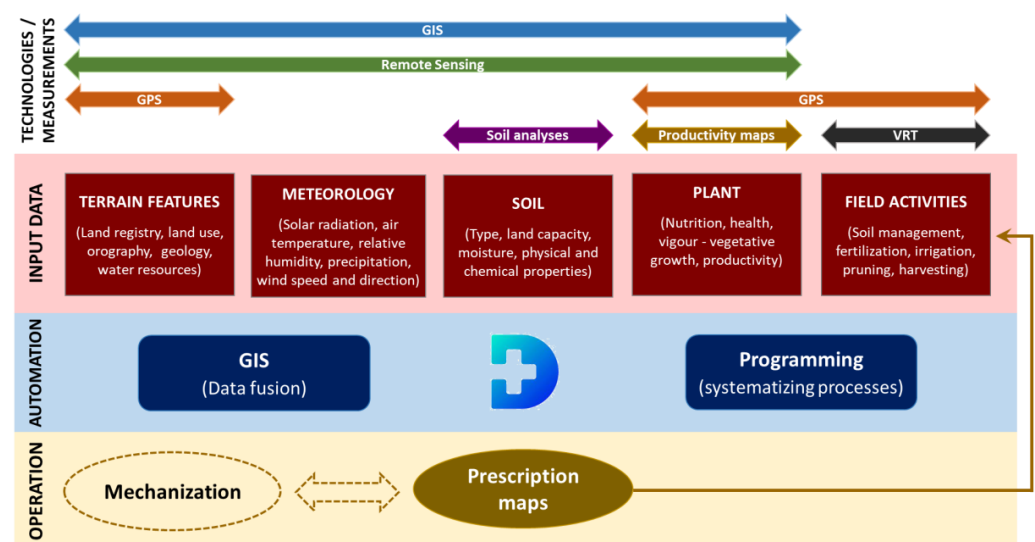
TECHNOLOGIES / MEASUREMENTS

GIS

Remote Sensing

GPS

GPS

Soil analyses

Productivity maps

VRT

INPUT DATA

TERRAIN FEATURES
(Land registry, land use, orography, geology, water resources)

METEOROLOGY
(Solar radiation, air temperature, relative humidity, precipitation, wind speed and direction)

SOIL
(Type, land capacity, moisture, physical and chemical properties)

PLANT
(Nutrition, health, vigour - vegetative growth, productivity)

FIELD ACTIVITIES
(Soil management, fertilization, irrigation, pruning, harvesting)

AUTOMATION

GIS
(Data fusion)

Programming
(systematizing processes)

OPERATION

Mechanization

Prescription maps